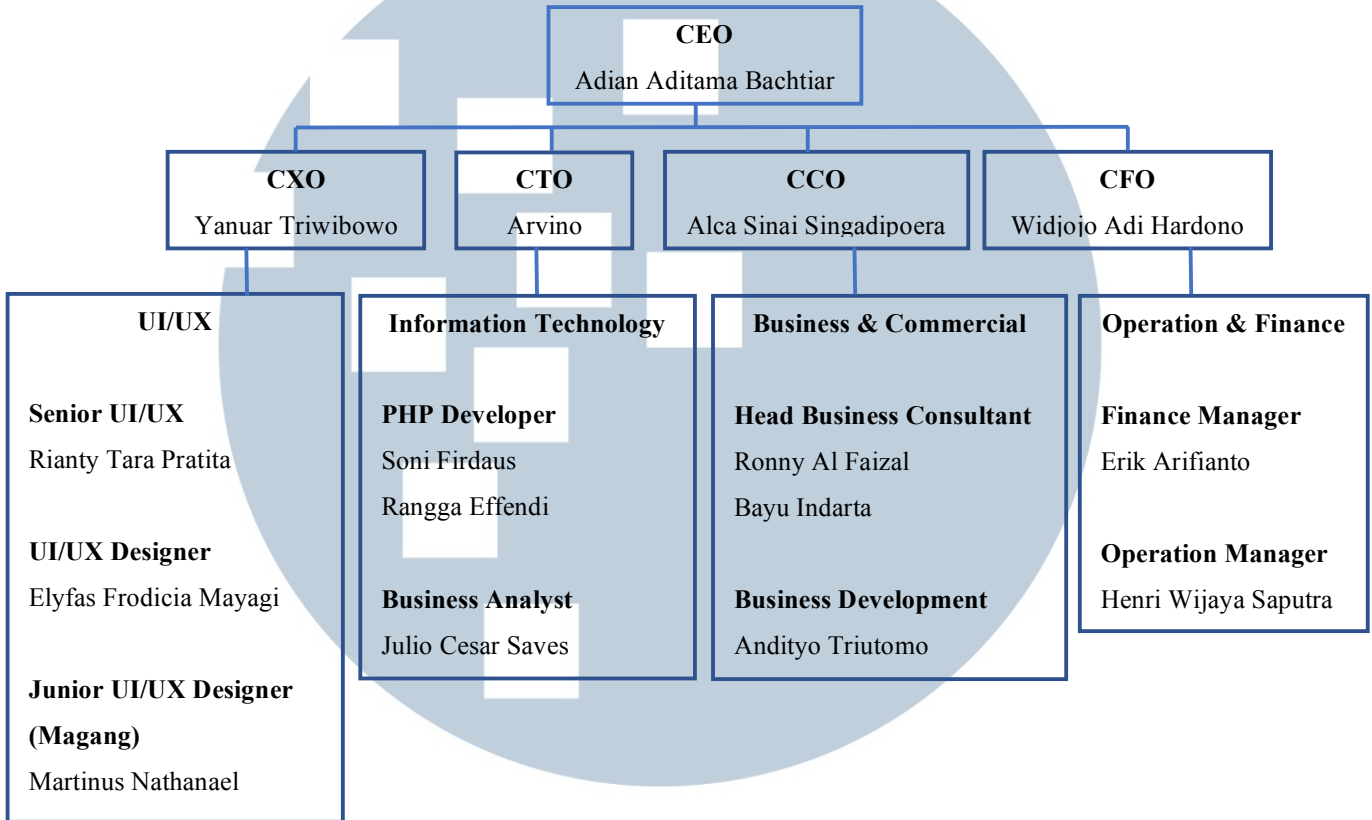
CEO
Adian Aditama Bachtiar

CXO
Yanuar Triwibowo

CTO
Arvino

CCO
Alca Sinai Singadipoera

CFO
Widjojo Adi Hardono

UI/UX

Senior UI/UX
Rianty Tara Pratita

UI/UX Designer
Elyfas Frodicia Mayagi

Junior UI/UX Designer (Magang)
Martinus Nathanael

Information Technology

PHP Developer
Soni Firdaus
Rangga Effendi

Business Analyst
Julio Cesar Saves

Business & Commercial

Head Business Consultant
Ronny Al Faizal
Bayu Indarta

Business Development
Andityo Triutomo

Operation & Finance

Finance Manager
Erik Arifianto

Operation Manager
Henri Wijaya Saputra